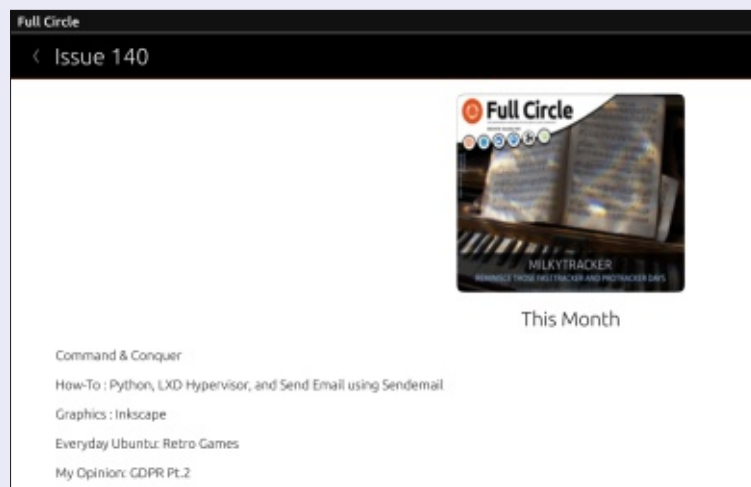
Full Circle

‹ Issue 140

Full Circle

MILKYTRACKER
REMINISCE THOSE FASTTRACKER AND PROTRACKER DAYS

This Month

Command & Conquer

How-To : Python, LXD Hypervisor, and Send Email using Sendemail

Graphics : Inkscape

Everyday Ubuntu: Retro Games

My Opinion: GDPR Pt.2